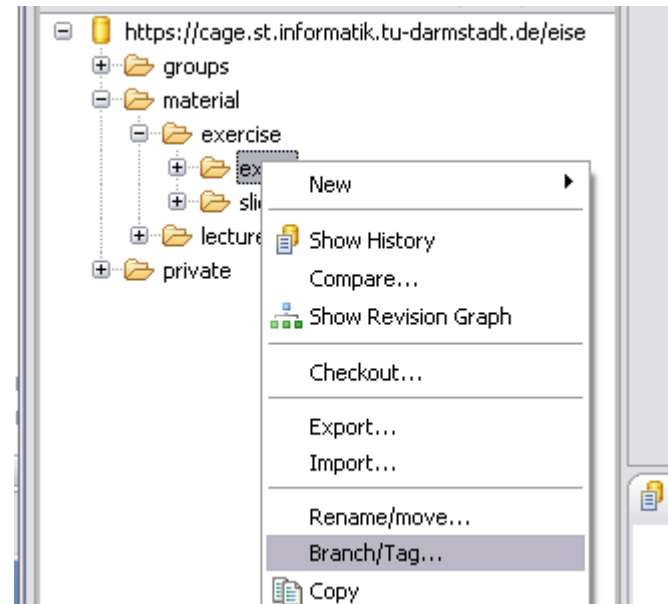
https://cage.st.informatik.tu-darmstadt.de/eise
groups
material
exercise
ex
sli
lecture
private

New
Show History
Compare...
Show Revision Graph
Checkout...
Export...
Import...
Rename/move...
Branch/Tag...
Copy